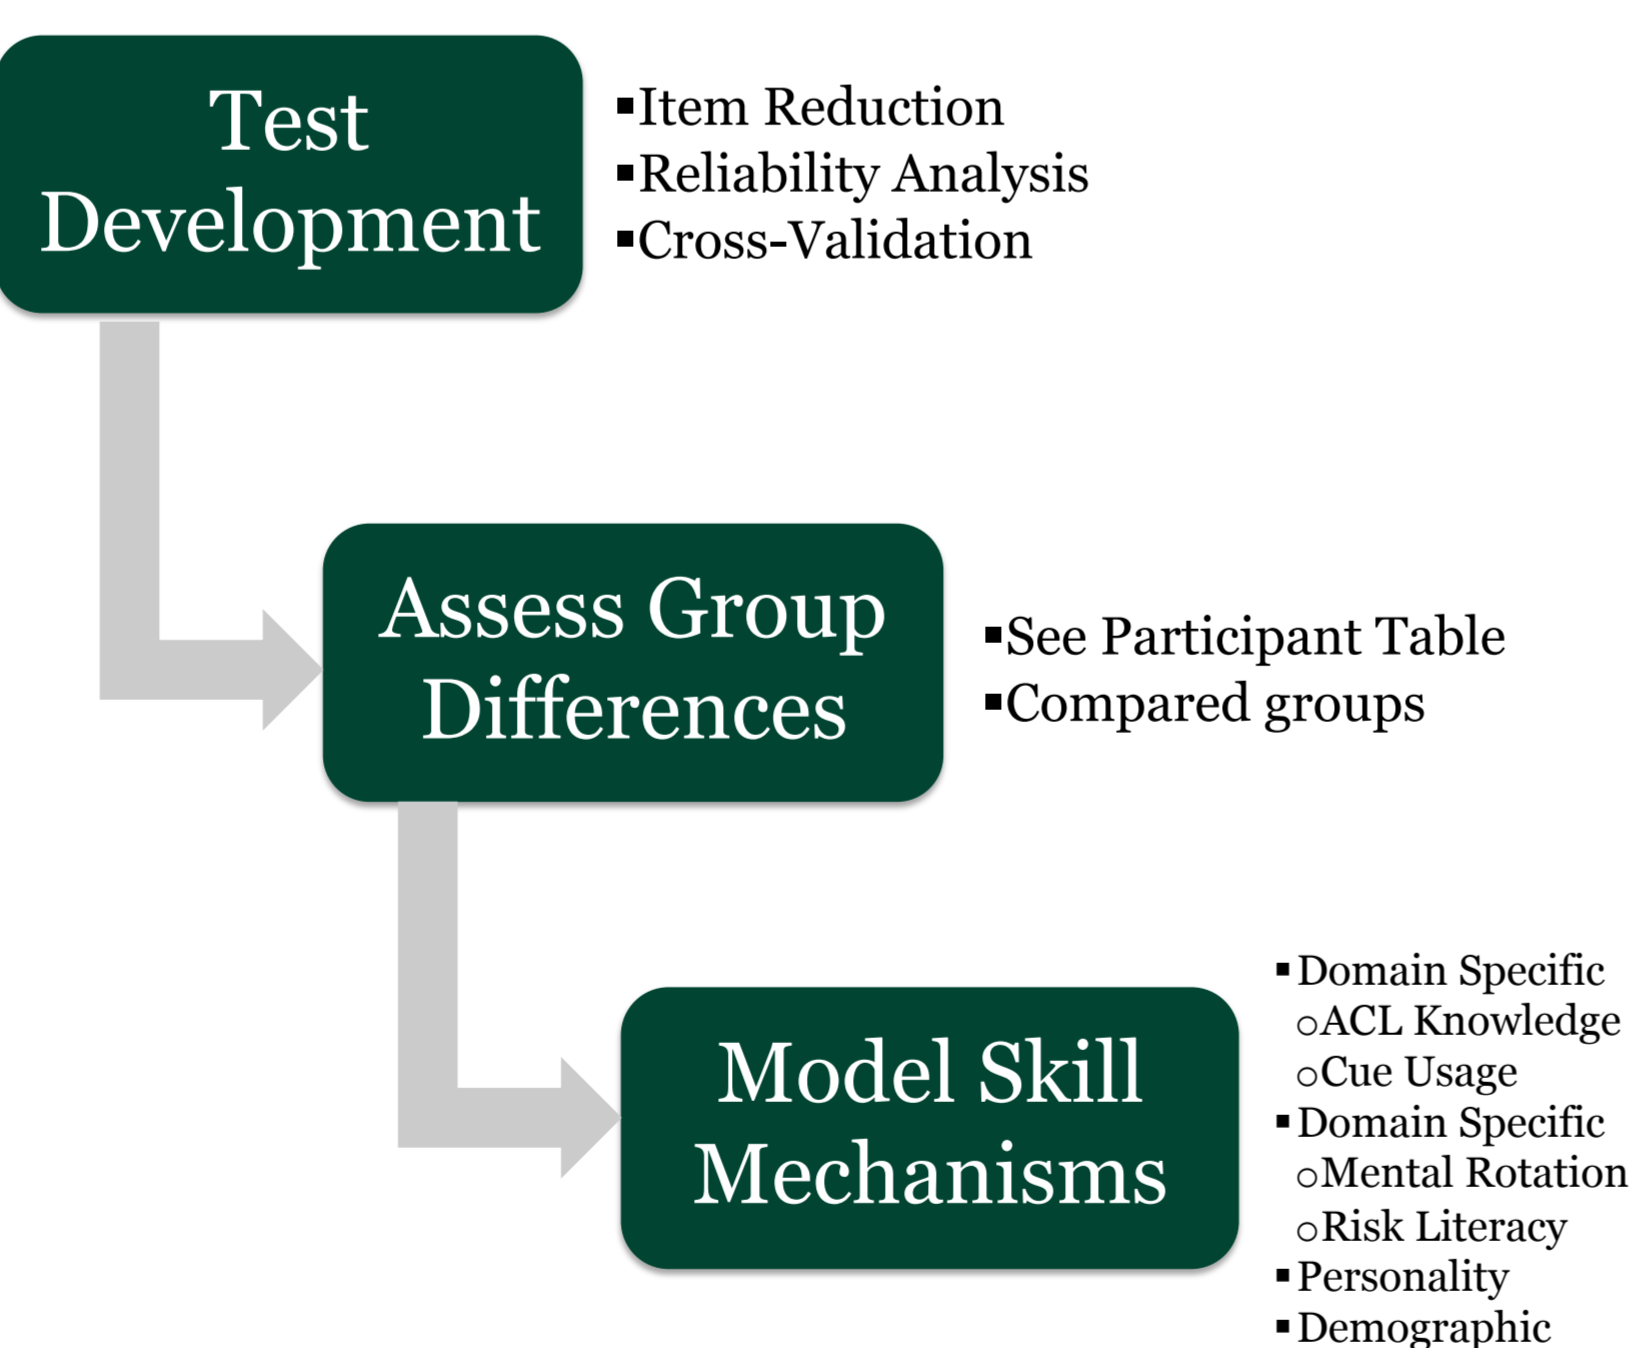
Test Development

▪Item Reduction
▪Reliability Analysis
▪Cross-Validation

Assess Group Differences

▪See Participant Table
▪Compared groups

Model Skill Mechanisms

▪Domain Specific
○ACL Knowledge
○Cue Usage
▪Domain Specific
○Mental Rotation
○Risk Literacy
▪Personality
▪Demographic